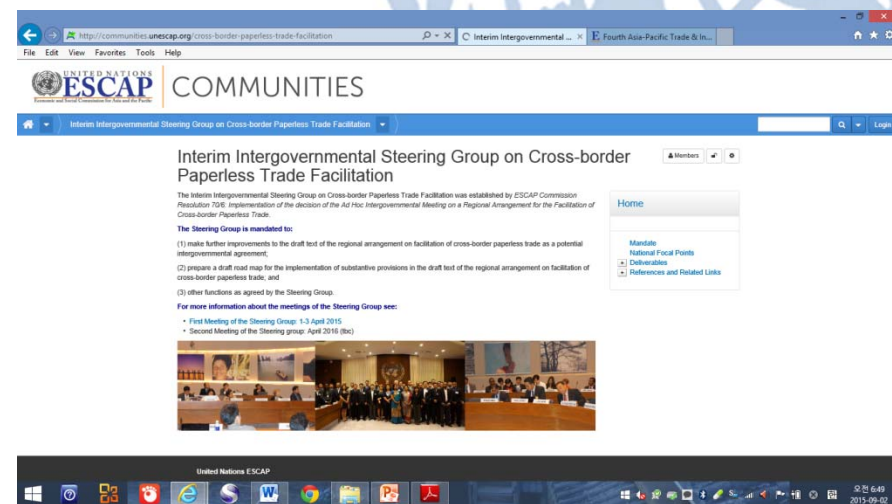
http://communities.unescap.org/cross-border-paperless-trade-facilitation

Interim Intergovernmental ...

Fourth Asia-Pacific Trade & In...

File Edit View Favorites Tools Help

UNITED NATIONS ESCAP

Economic and Social Commission for Asia and the Pacific

COMMUNITIES

Interim Intergovernmental Steering Group on Cross-border Paperless Trade Facilitation

Login

Interim Intergovernmental Steering Group on Cross-border Paperless Trade Facilitation

Members

The Interim Intergovernmental Steering Group on Cross-border Paperless Trade Facilitation was established by ESCAP Commission Resolution 70/6: Implementation of the decision of the Ad Hoc Intergovernmental Meeting on a Regional Arrangement for the Facilitation of Cross-border Paperless Trade.

The Steering Group is mandated to:

(1) make further improvements to the draft text of the regional arrangement on facilitation of cross-border paperless trade as a potential intergovernmental agreement;

(2) prepare a draft road map for the implementation of substantive provisions in the draft text of the regional arrangement on facilitation of cross-border paperless trade; and

(3) other functions as agreed by the Steering Group.

For more information about the meetings of the Steering Group see:

• First Meeting of the Steering Group: 1-3 April 2015
• Second Meeting of the Steering group: April 2016 (tbc)

Home

Mandate
National Focal Points
Deliverables
References and Related Links

United Nations ESCAP

오전 6:49
2015-09-02